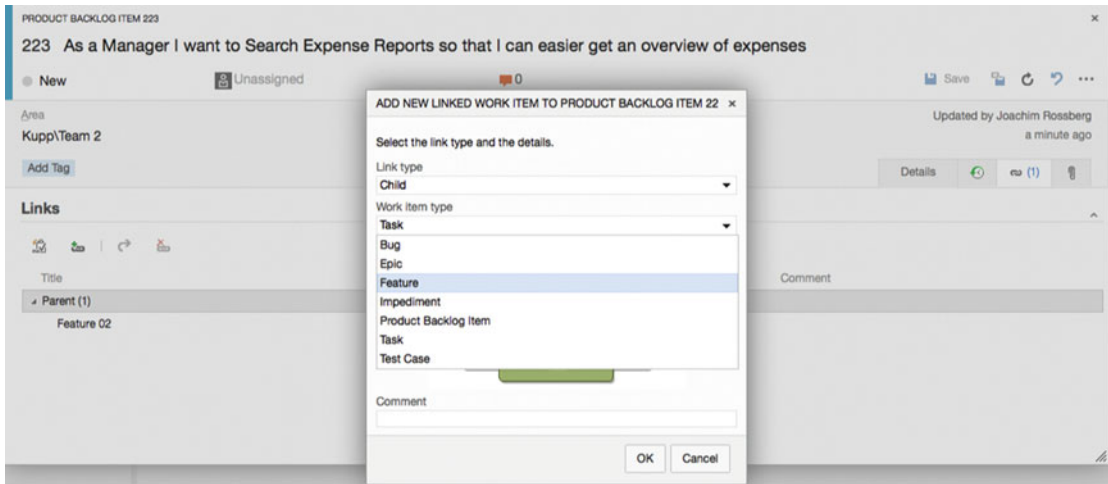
PRODUCT BACKLOG ITEM 223

×

223 As a Manager I want to Search Expense Reports so that I can easier get an overview of expenses

New

Unassigned

0

Save

...

Area

Kupp\Team 2

Add Tag

Updated by Joachim Rossberg

a minute ago

Details

(1)

Links

Title

Parent (1)

Feature 02

Comment

ADD NEW LINKED WORK ITEM TO PRODUCT BACKLOG ITEM 22 ×

Select the link type and the details.

Link type

Child

Work item type

Task

Bug

Epic

Feature

Impediment

Product Backlog Item

Task

Test Case

Comment

OK

Cancel